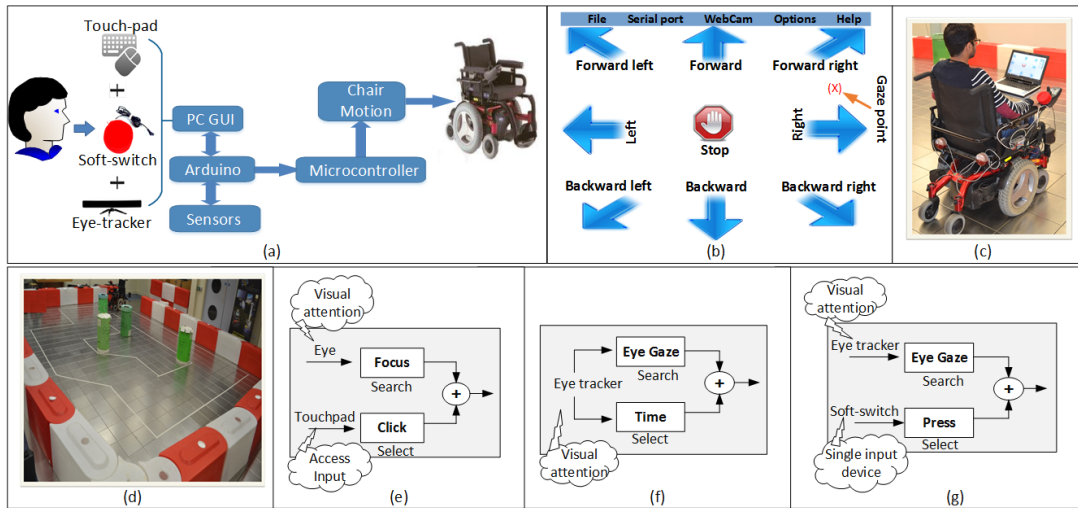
Touch-pad

+

Soft-switch

+

Eye-tracker

PC GUI

Arduino

Sensors

Chair Motion

Microcontroller

(a)

File Serial port WebCam Options Help

Forward left

Forward

Forward right

Left

Stop

Right

(X)

Gaze point

Backward left

Backward

Backward right

(b)

(c)

(d)

Visual attention

Eye

Focus

Search

+

Touchpad

Click

Select

Access Input

(e)

Eye tracker

Eye Gaze

Search

+

Time

Select

Visual attention

(f)

Visual attention

Eye tracker

Eye Gaze

Search

+

Soft-switch

Press

Select

Single input device

(g)